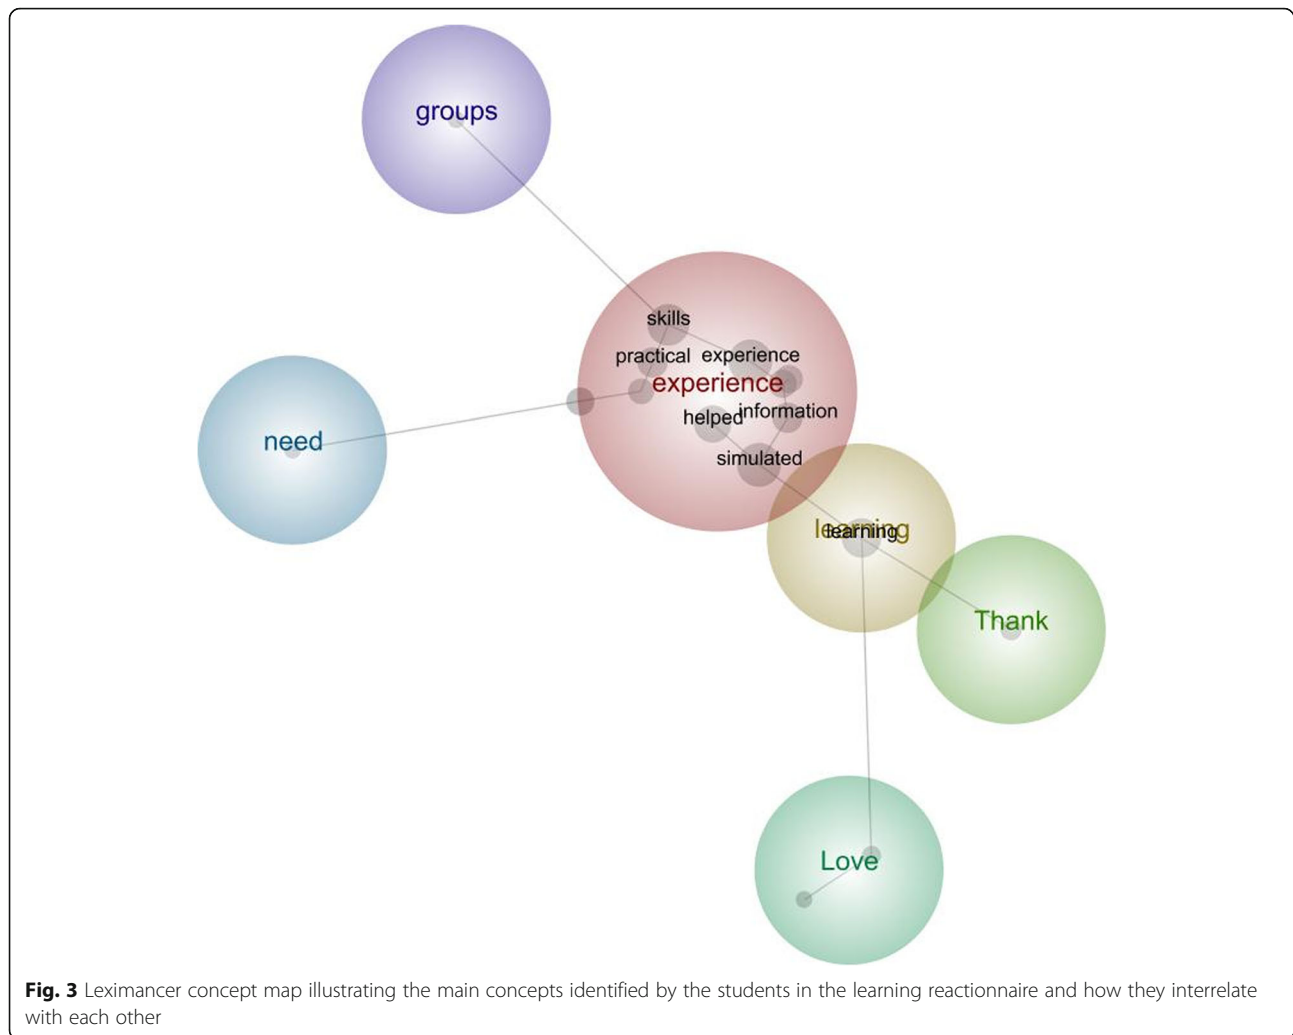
groups

skills
practical experience
experience
helped information
simulated

need

learning
learning

Thank

Love

**Fig. 3** Leximancer concept map illustrating the main concepts identified by the students in the learning reactionnaire and how they interrelate with each other